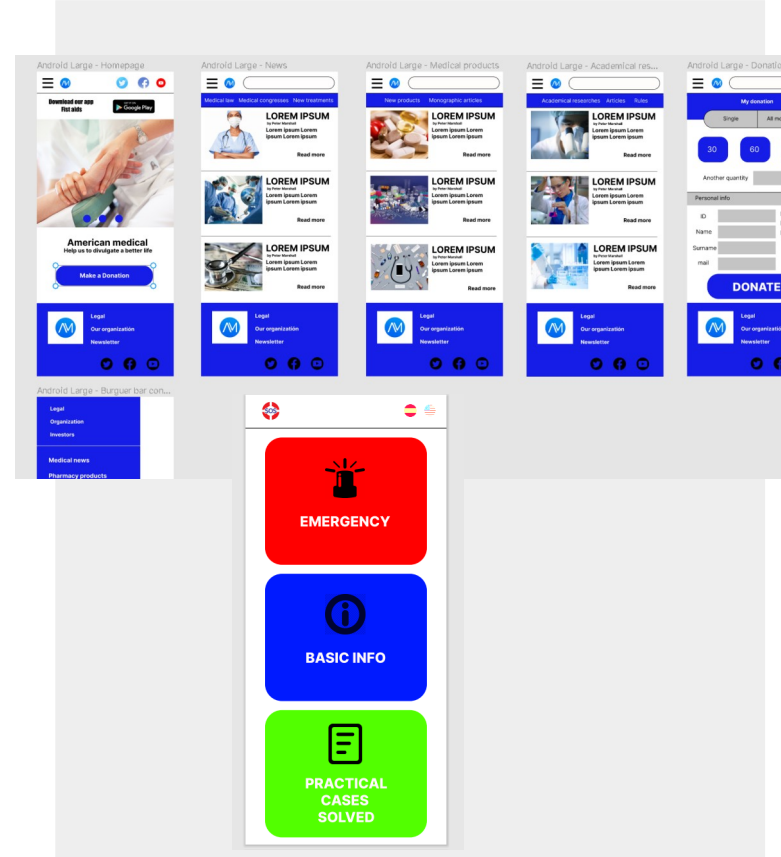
Android Large - Homepage

Download our app
Fist aids

GET IT ON
Google Play

American medical
Help us to divulgate a better life

Make a Donation

Legal
Our organization
Newsletter

Android Large - News

Medical law  Medical congresses  New treatments

LOREM IPSUM
by Peter Marshall
Lorem ipsum Lorem ipsum Lorem ipsum Lorem ipsum
Read more

LOREM IPSUM
by Peter Marshall
Lorem ipsum Lorem ipsum Lorem ipsum Lorem ipsum
Read more

LOREM IPSUM
by Peter Marshall
Lorem ipsum Lorem ipsum Lorem ipsum Lorem ipsum
Read more

Legal
Our organization
Newsletter

Android Large - Medical products

New products  Monographic articles

LOREM IPSUM
by Peter Marshall
Lorem ipsum Lorem ipsum Lorem ipsum Lorem ipsum
Read more

LOREM IPSUM
by Peter Marshall
Lorem ipsum Lorem ipsum Lorem ipsum Lorem ipsum
Read more

LOREM IPSUM
by Peter Marshall
Lorem ipsum Lorem ipsum Lorem ipsum Lorem ipsum
Read more

Legal
Our organization
Newsletter

Android Large - Academical res...

Academical researches  Articles  Rules

LOREM IPSUM
by Peter Marshall
Lorem ipsum Lorem ipsum Lorem ipsum Lorem ipsum
Read more

LOREM IPSUM
by Peter Marshall
Lorem ipsum Lorem ipsum Lorem ipsum Lorem ipsum
Read more

LOREM IPSUM
by Peter Marshall
Lorem ipsum Lorem ipsum Lorem ipsum Lorem ipsum
Read more

Legal
Our organization
Newsletter

Android Large - Donati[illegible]

My donation
Single  All m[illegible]
30  60
Another quantity
Personal info
ID
Name
Surname
mail
DONATE

Legal
Our organizatio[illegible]
Newsletter

Android Large - Burguer bar con...

Legal
Organization
Investors
Medical news
Pharmacy products

SOS

EMERGENCY

BASIC INFO

PRACTICAL CASES SOLVED